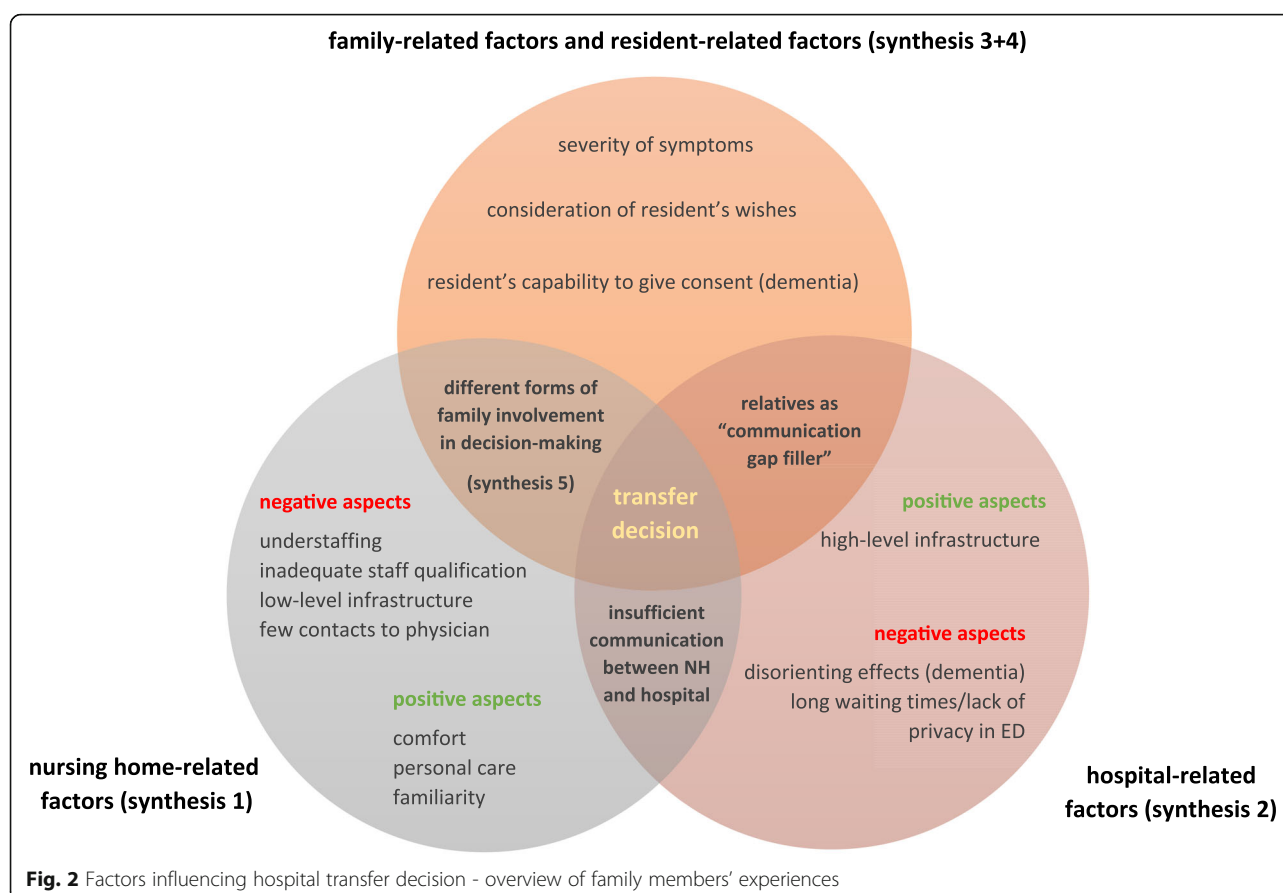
family-related factors and resident-related factors (synthesis 3+4)

severity of symptoms

consideration of resident's wishes

resident's capability to give consent (dementia)

different forms of family involvement in decision-making

(synthesis 5)

relatives as "communication gap filler"

transfer decision

negative aspects

understaffing
inadequate staff qualification
low-level infrastructure
few contacts to physician

positive aspects

high-level infrastructure

insufficient communication between NH and hospital

negative aspects

disorienting effects (dementia)
long waiting times/lack of privacy in ED

positive aspects

comfort
personal care
familiarity

nursing home-related factors (synthesis 1)

hospital-related factors (synthesis 2)

Fig. 2 Factors influencing hospital transfer decision - overview of family members' experiences